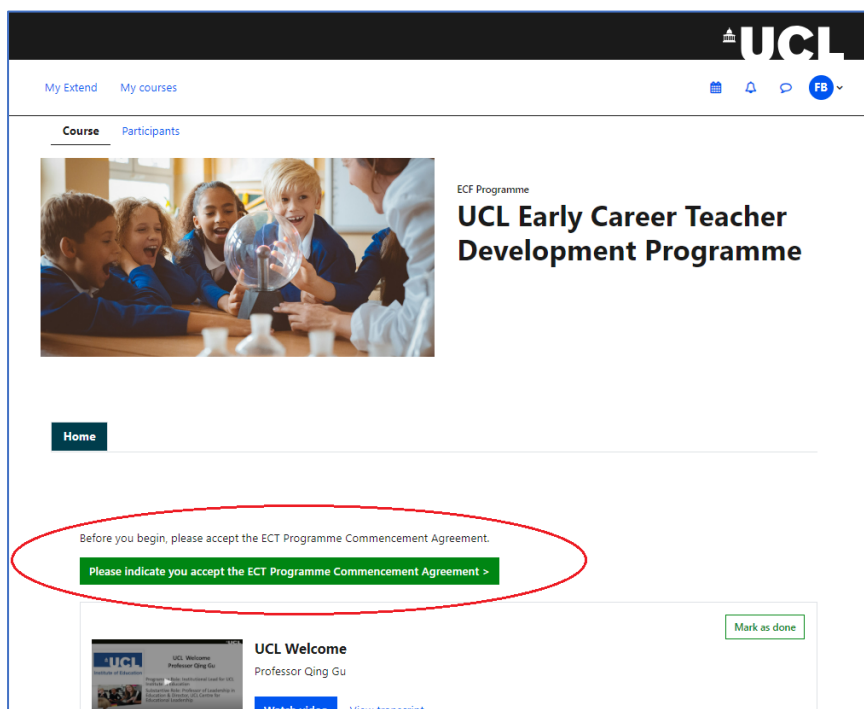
UCL

My Extend My courses

FB

Course Participants

ECF Programme

UCL Early Career Teacher Development Programme

Home

Before you begin, please accept the ECT Programme Commencement Agreement.

Please indicate you accept the ECT Programme Commencement Agreement >

Mark as done

UCL Welcome Professor Qing Gu

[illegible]

UCL Welcome

Professor Qing Gu

Watch video View transcript